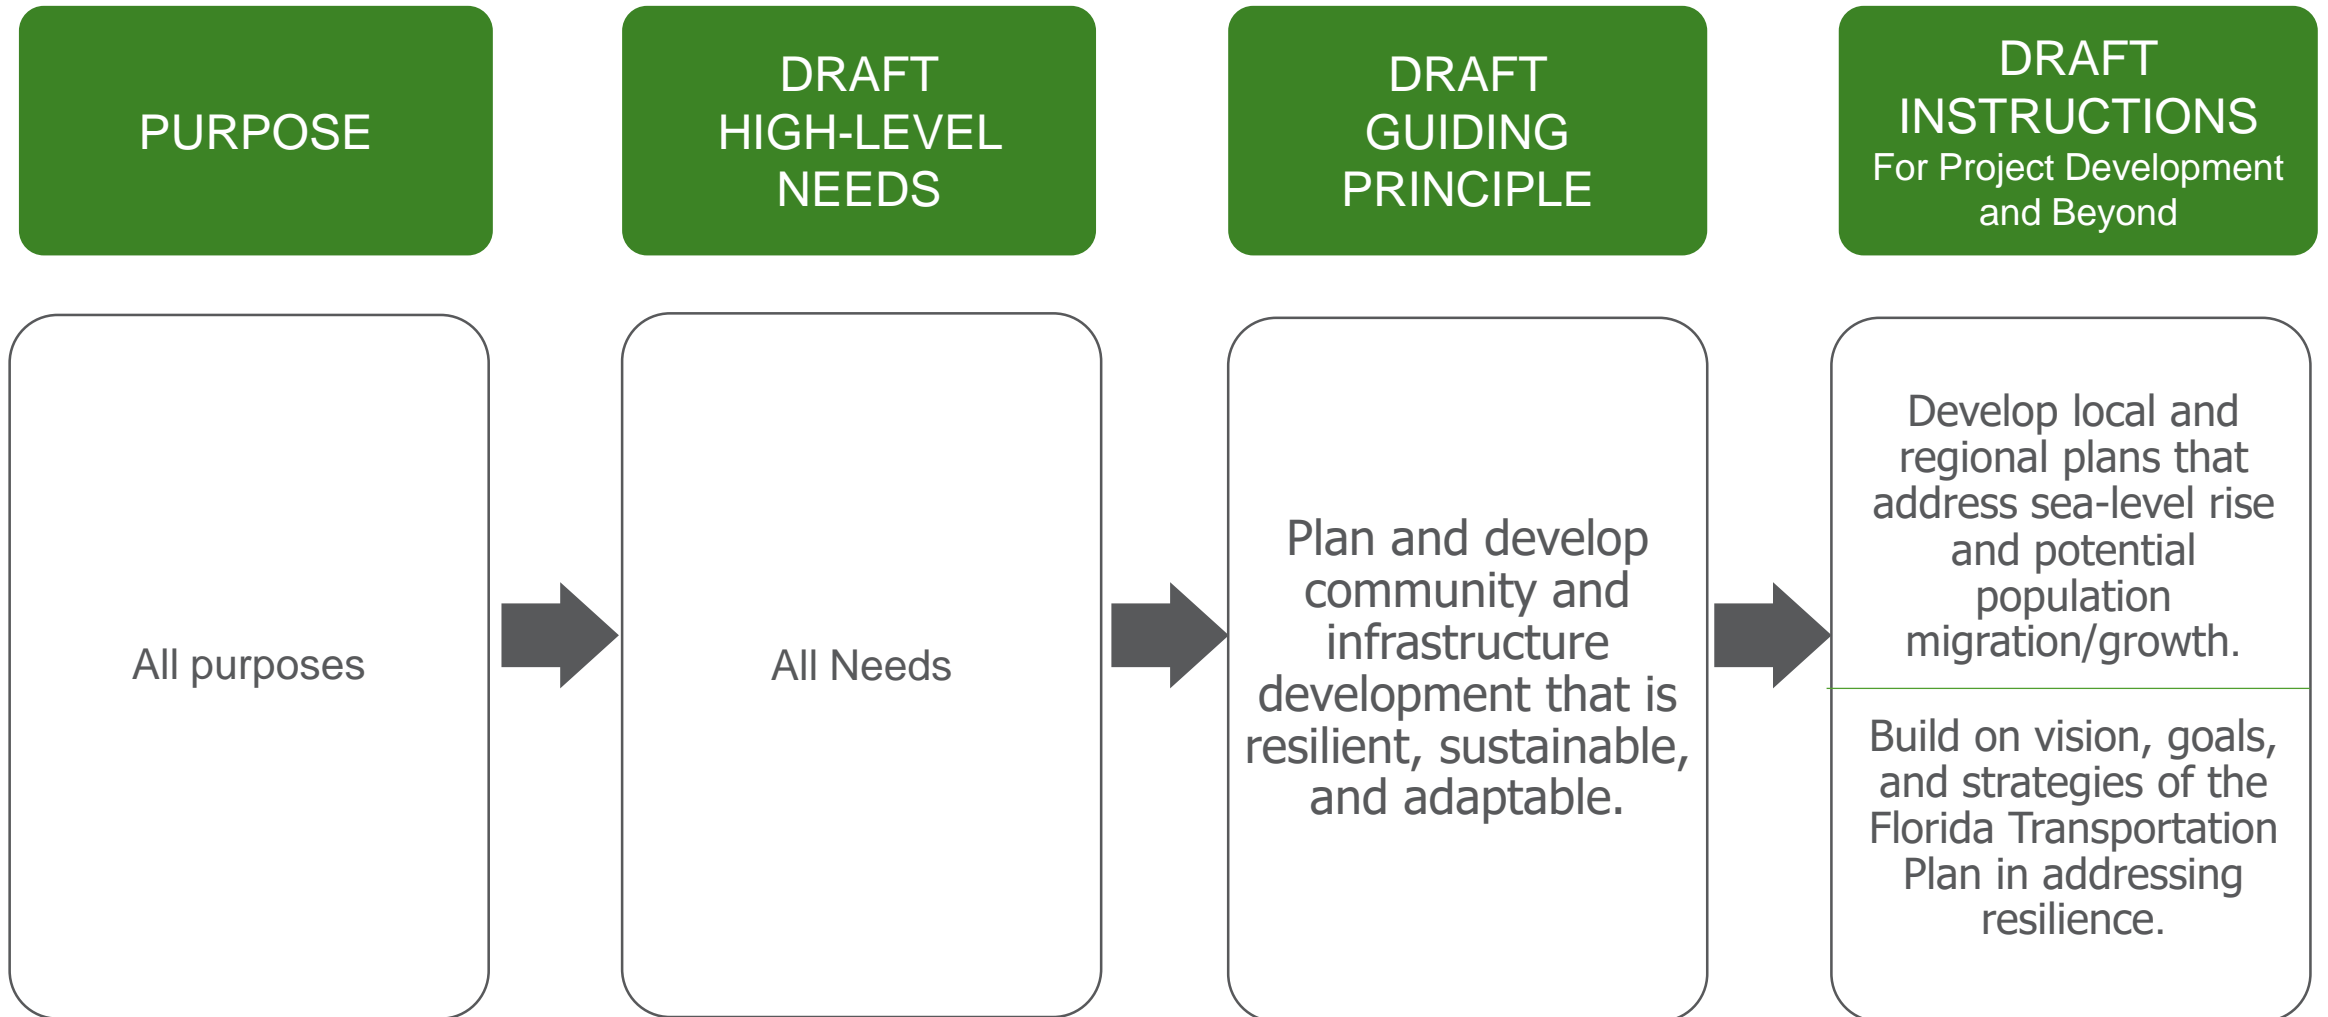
PURPOSE

DRAFT HIGH-LEVEL NEEDS

DRAFT GUIDING PRINCIPLE

DRAFT INSTRUCTIONS
For Project Development and Beyond

All purposes

All Needs

Plan and develop community and infrastructure development that is resilient, sustainable, and adaptable.

Develop local and regional plans that address sea-level rise and potential population migration/growth.

Build on vision, goals, and strategies of the Florida Transportation Plan in addressing resilience.